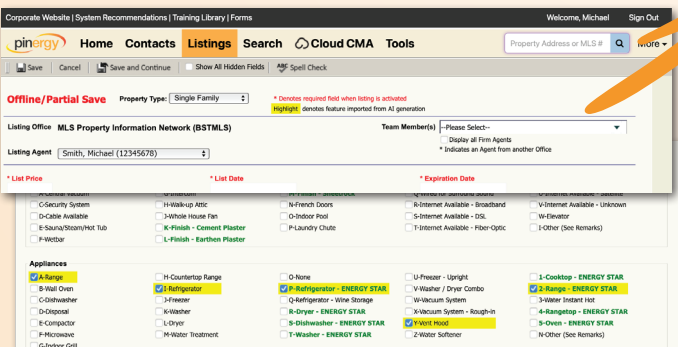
Corporate Website | System Recommendations | Training Library | Forms

Welcome, Michael Sign Out

pinergy Home Contacts Listings Search Cloud CMA Tools

Property Address or MLS #

More

Save Cancel Save and Continue Show All Hidden Fields Spell Check

Offline/Partial Save Property Type: Single Family

* Denotes required field when listing is activated
Highlight denotes feature imported from AI generation

Listing Office MLS Property Information Network (BSTMLS)

Team Member(s) --Please Select--

Display all Firm Agents
* Indicates an Agent from another Office

Listing Agent Smith, Michael (12345678)

* List Price * List Date * Expiration Date

A-Central Vacuum
C-Security System
D-Cable Available
E-Sauna/Steam/Hot Tub
F-Wetbar
G-Intercom
H-Walk-up Attic
I-Whole House Fan
K-Finish - Cement Plaster
L-Finish - Earthen Plaster
M-Finish - Sheetrock
N-French Doors
O-Indoor Pool
P-Laundry Chute
Q-Wired for Surround Sound
R-Internet Available - Broadband
S-Internet Available - DSL
T-Internet Available - Fiber-Optic
U-Internet Available - Satellite
V-Internet Available - Unknown
W-Elevator
I-Other (See Remarks)

Appliances

A-Range
B-Wall Oven
C-Dishwasher
D-Disposal
E-Compactor
F-Microwave
G-Indoor Grill
H-Countertop Range
I-Refrigerator
J-Freezer
K-Washer
L-Dryer
M-Water Treatment
O-None
P-Refrigerator - ENERGY STAR
Q-Refrigerator - Wine Storage
R-Dryer - ENERGY STAR
S-Dishwasher - ENERGY STAR
T-Washer - ENERGY STAR
U-Freezer - Upright
V-Washer / Dryer Combo
W-Vacuum System
X-Vacuum System - Rough-in
Y-Vent Hood
Z-Water Softener
1-Cooktop - ENERGY STAR
2-Range - ENERGY STAR
3-Water Instant Hot
4-Rangetop - ENERGY STAR
5-Oven - ENERGY STAR
N-Other (See Remarks)